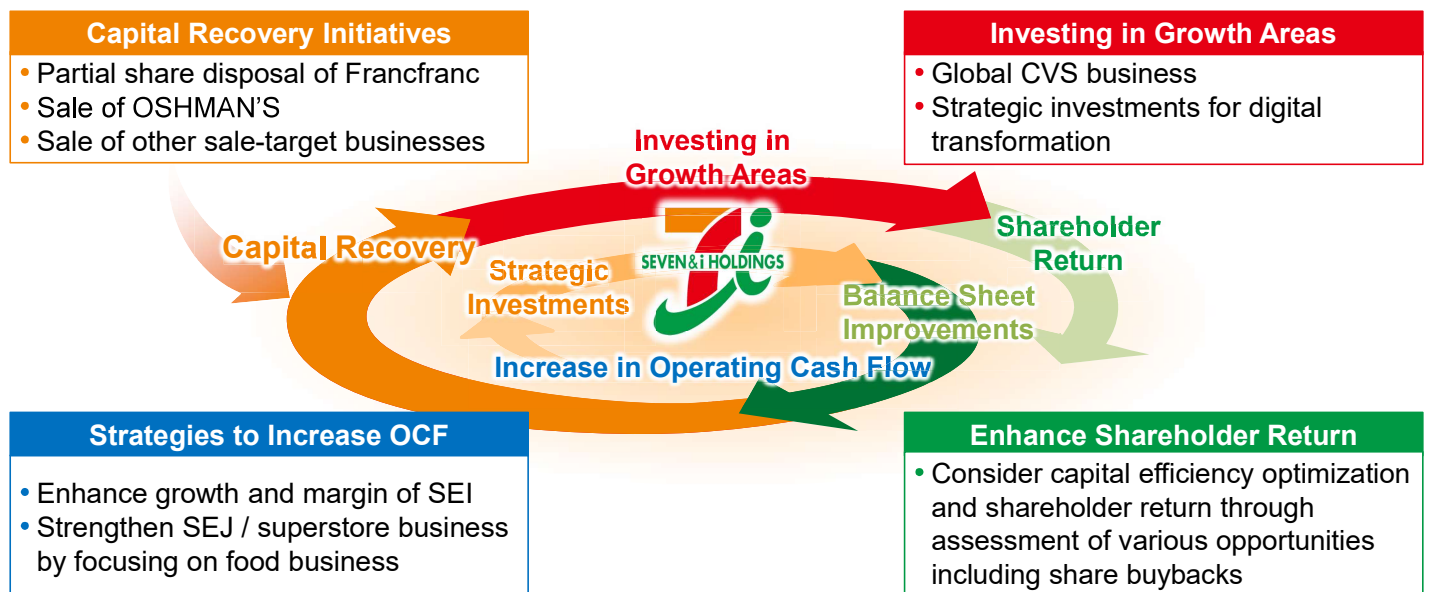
Capital Recovery Initiatives
• Partial share disposal of Francfranc
• Sale of OSHMAN'S
• Sale of other sale-target businesses

Investing in Growth Areas
• Global CVS business
• Strategic investments for digital transformation

Investing in Growth Areas

Capital Recovery

Shareholder Return

Strategic Investments

SEVEN&i HOLDINGS

Balance Sheet Improvements

Increase in Operating Cash Flow

Strategies to Increase OCF
• Enhance growth and margin of SEI
• Strengthen SEJ / superstore business by focusing on food business

Enhance Shareholder Return
• Consider capital efficiency optimization and shareholder return through assessment of various opportunities including share buybacks